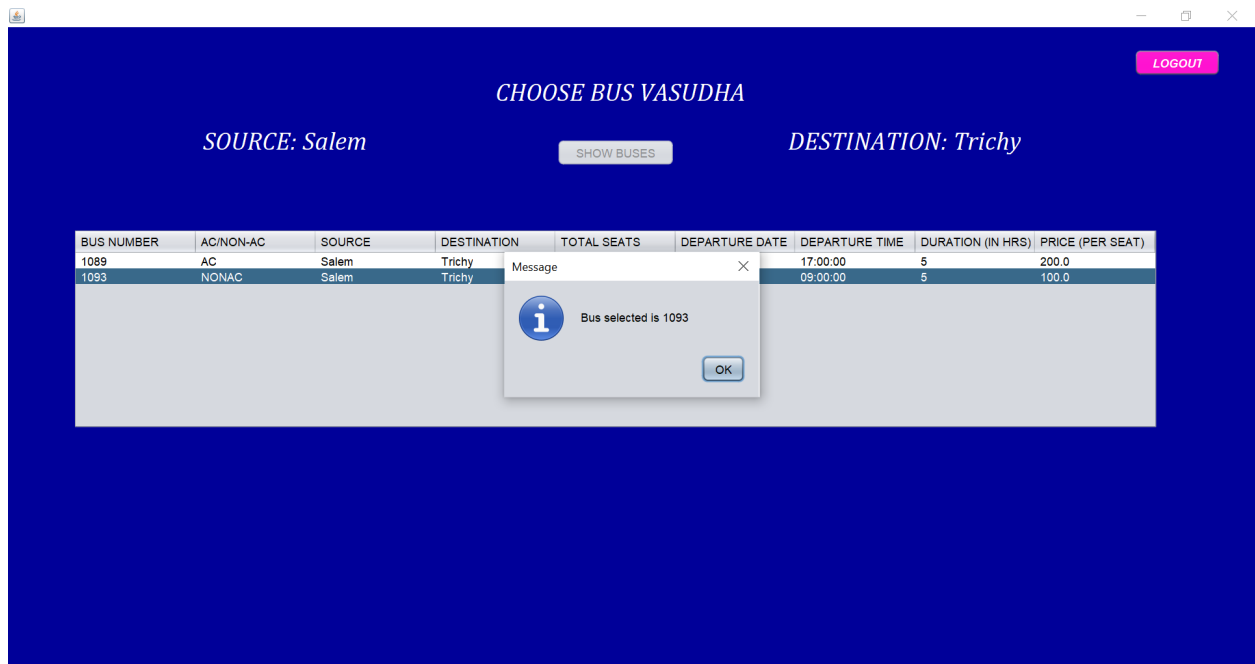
LOGOUT

CHOOSE BUS VASUDHA

SOURCE: Salem

SHOW BUSES

DESTINATION: Trichy

| BUS NUMBER | AC/NON-AC | SOURCE | DESTINATION | TOTAL SEATS | DEPARTURE DATE | DEPARTURE TIME | DURATION (IN HRS) | PRICE (PER SEAT) |
|---|---|---|---|---|---|---|---|---|
| 1089 | AC | Salem | Trichy | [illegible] | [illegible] | 17:00:00 | 5 | 200.0 |
| 1093 | NONAC | Salem | Trichy | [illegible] | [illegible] | 09:00:00 | 5 | 100.0 |

Message

Bus selected is 1093

OK